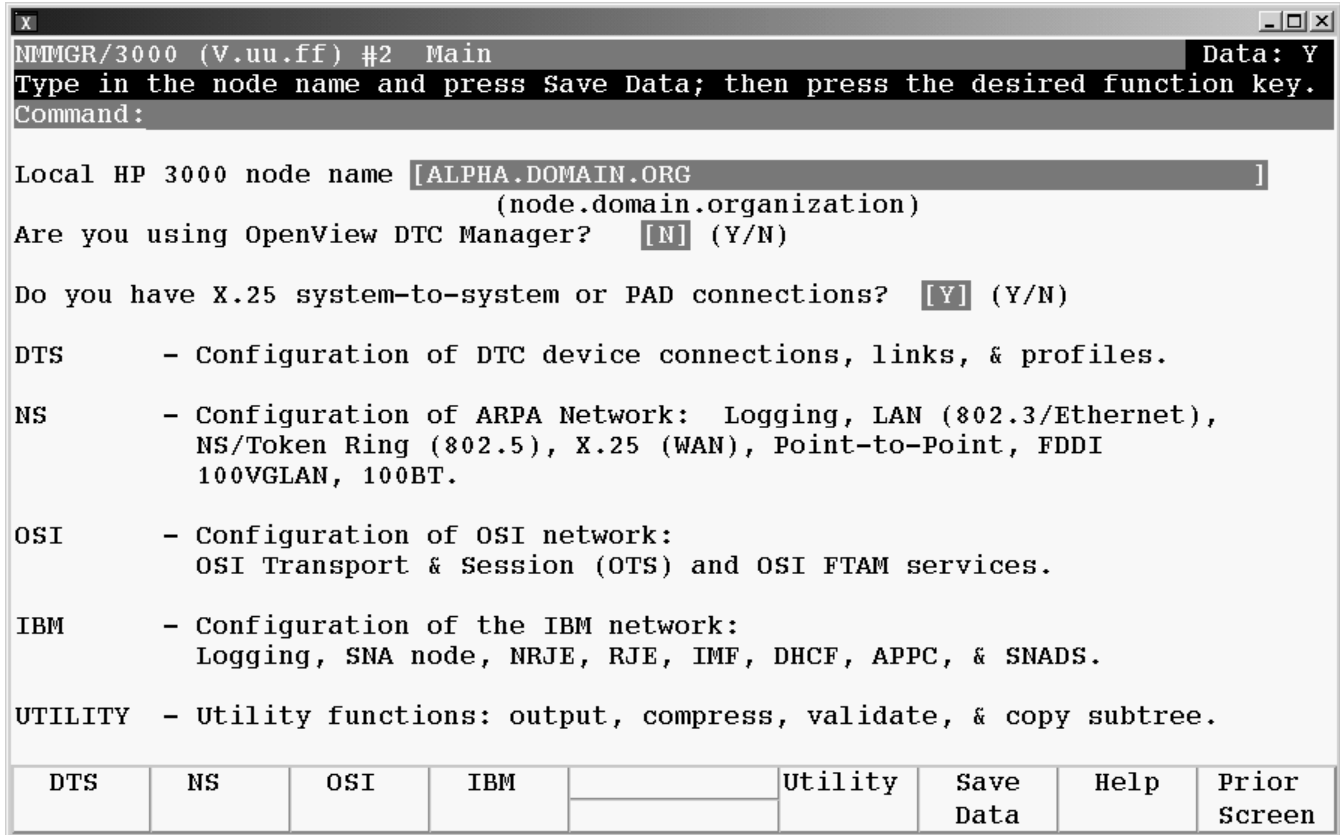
X

NMMGR/3000 (V.uu.ff) #2 Main Data: Y

Type in the node name and press Save Data; then press the desired function key.

Command:

Local HP 3000 node name [ALPHA.DOMAIN.ORG ]
(node.domain.organization)

Are you using OpenView DTC Manager? [N] (Y/N)

Do you have X.25 system-to-system or PAD connections? [Y] (Y/N)

DTS - Configuration of DTC device connections, links, & profiles.

NS - Configuration of ARPA Network: Logging, LAN (802.3/Ethernet), NS/Token Ring (802.5), X.25 (WAN), Point-to-Point, FDDI 100VGLAN, 100BT.

OSI - Configuration of OSI network: OSI Transport & Session (OTS) and OSI FTAM services.

IBM - Configuration of the IBM network: Logging, SNA node, NRJE, RJE, IMF, DHCF, APPC, & SNADS.

UTILITY - Utility functions: output, compress, validate, & copy subtree.

| DTS | NS | OSI | IBM | | Utility | Save Data | Help | Prior Screen |